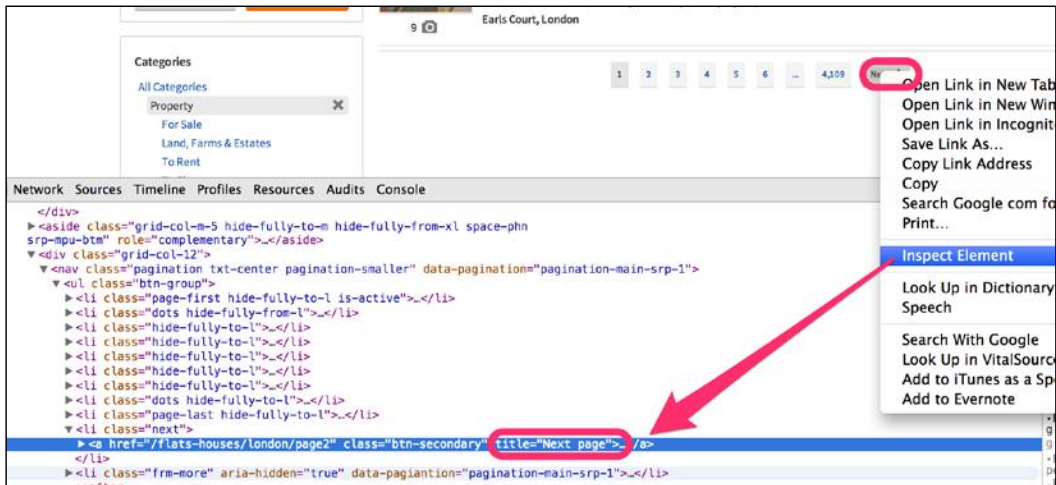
9

Earls Court, London

Categories

All Categories

Property

For Sale

Land, Farms & Estates

To Rent

1 2 3 4 5 6 ... 4,109 Ne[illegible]

Open Link in New Tab
Open Link in New Win
Open Link in Incognito
Save Link As...
Copy Link Address
Copy
Search Google com fo
Print...

Inspect Element

Look Up in Dictionary
Speech

Search With Google
Look Up in VitalSource
Add to iTunes as a Sp
Add to Evernote

Network Sources Timeline Profiles Resources Audits Console

</div>
▶<aside class="grid-col-m-5 hide-fully-to-m hide-fully-from-xl space-phn srp-mpu-btm" role="complementary">…</aside>
▼<div class="grid-col-12">
▼<nav class="pagination txt-center pagination-smaller" data-pagination="pagination-main-srp-1">
▼<ul class="btn-group">
▶<li class="page-first hide-fully-to-l is-active">…</li>
▶<li class="dots hide-fully-from-l">…</li>
▶<li class="hide-fully-to-l">…</li>
▶<li class="hide-fully-to-l">…</li>
▶<li class="hide-fully-to-l">…</li>
▶<li class="hide-fully-to-l">…</li>
▶<li class="hide-fully-to-l">…</li>
▶<li class="dots hide-fully-to-l">…</li>
▶<li class="page-last hide-fully-to-l">…</li>
▼<li class="next">
▶<a href="/flats-houses/london/page2" class="btn-secondary" title="Next page">…</a>
</li>
▶<li class="frm-more" aria-hidden="true" data-pagiantion="pagination-main-srp-1">…</li>